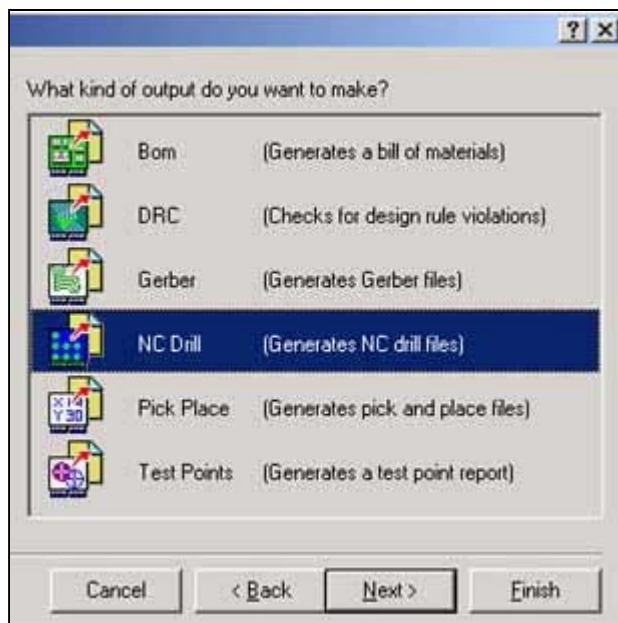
?
×

What kind of output do you want to make?

| | |
|---|---|
| Bom | (Generates a bill of materials) |
| DRC | (Checks for design rule violations) |
| Gerber | (Generates Gerber files) |
| NC Drill | (Generates NC drill files) |
| Pick Place | (Generates pick and place files) |
| Test Points | (Generates a test point report) |

Cancel
< Back
Next >
Finish